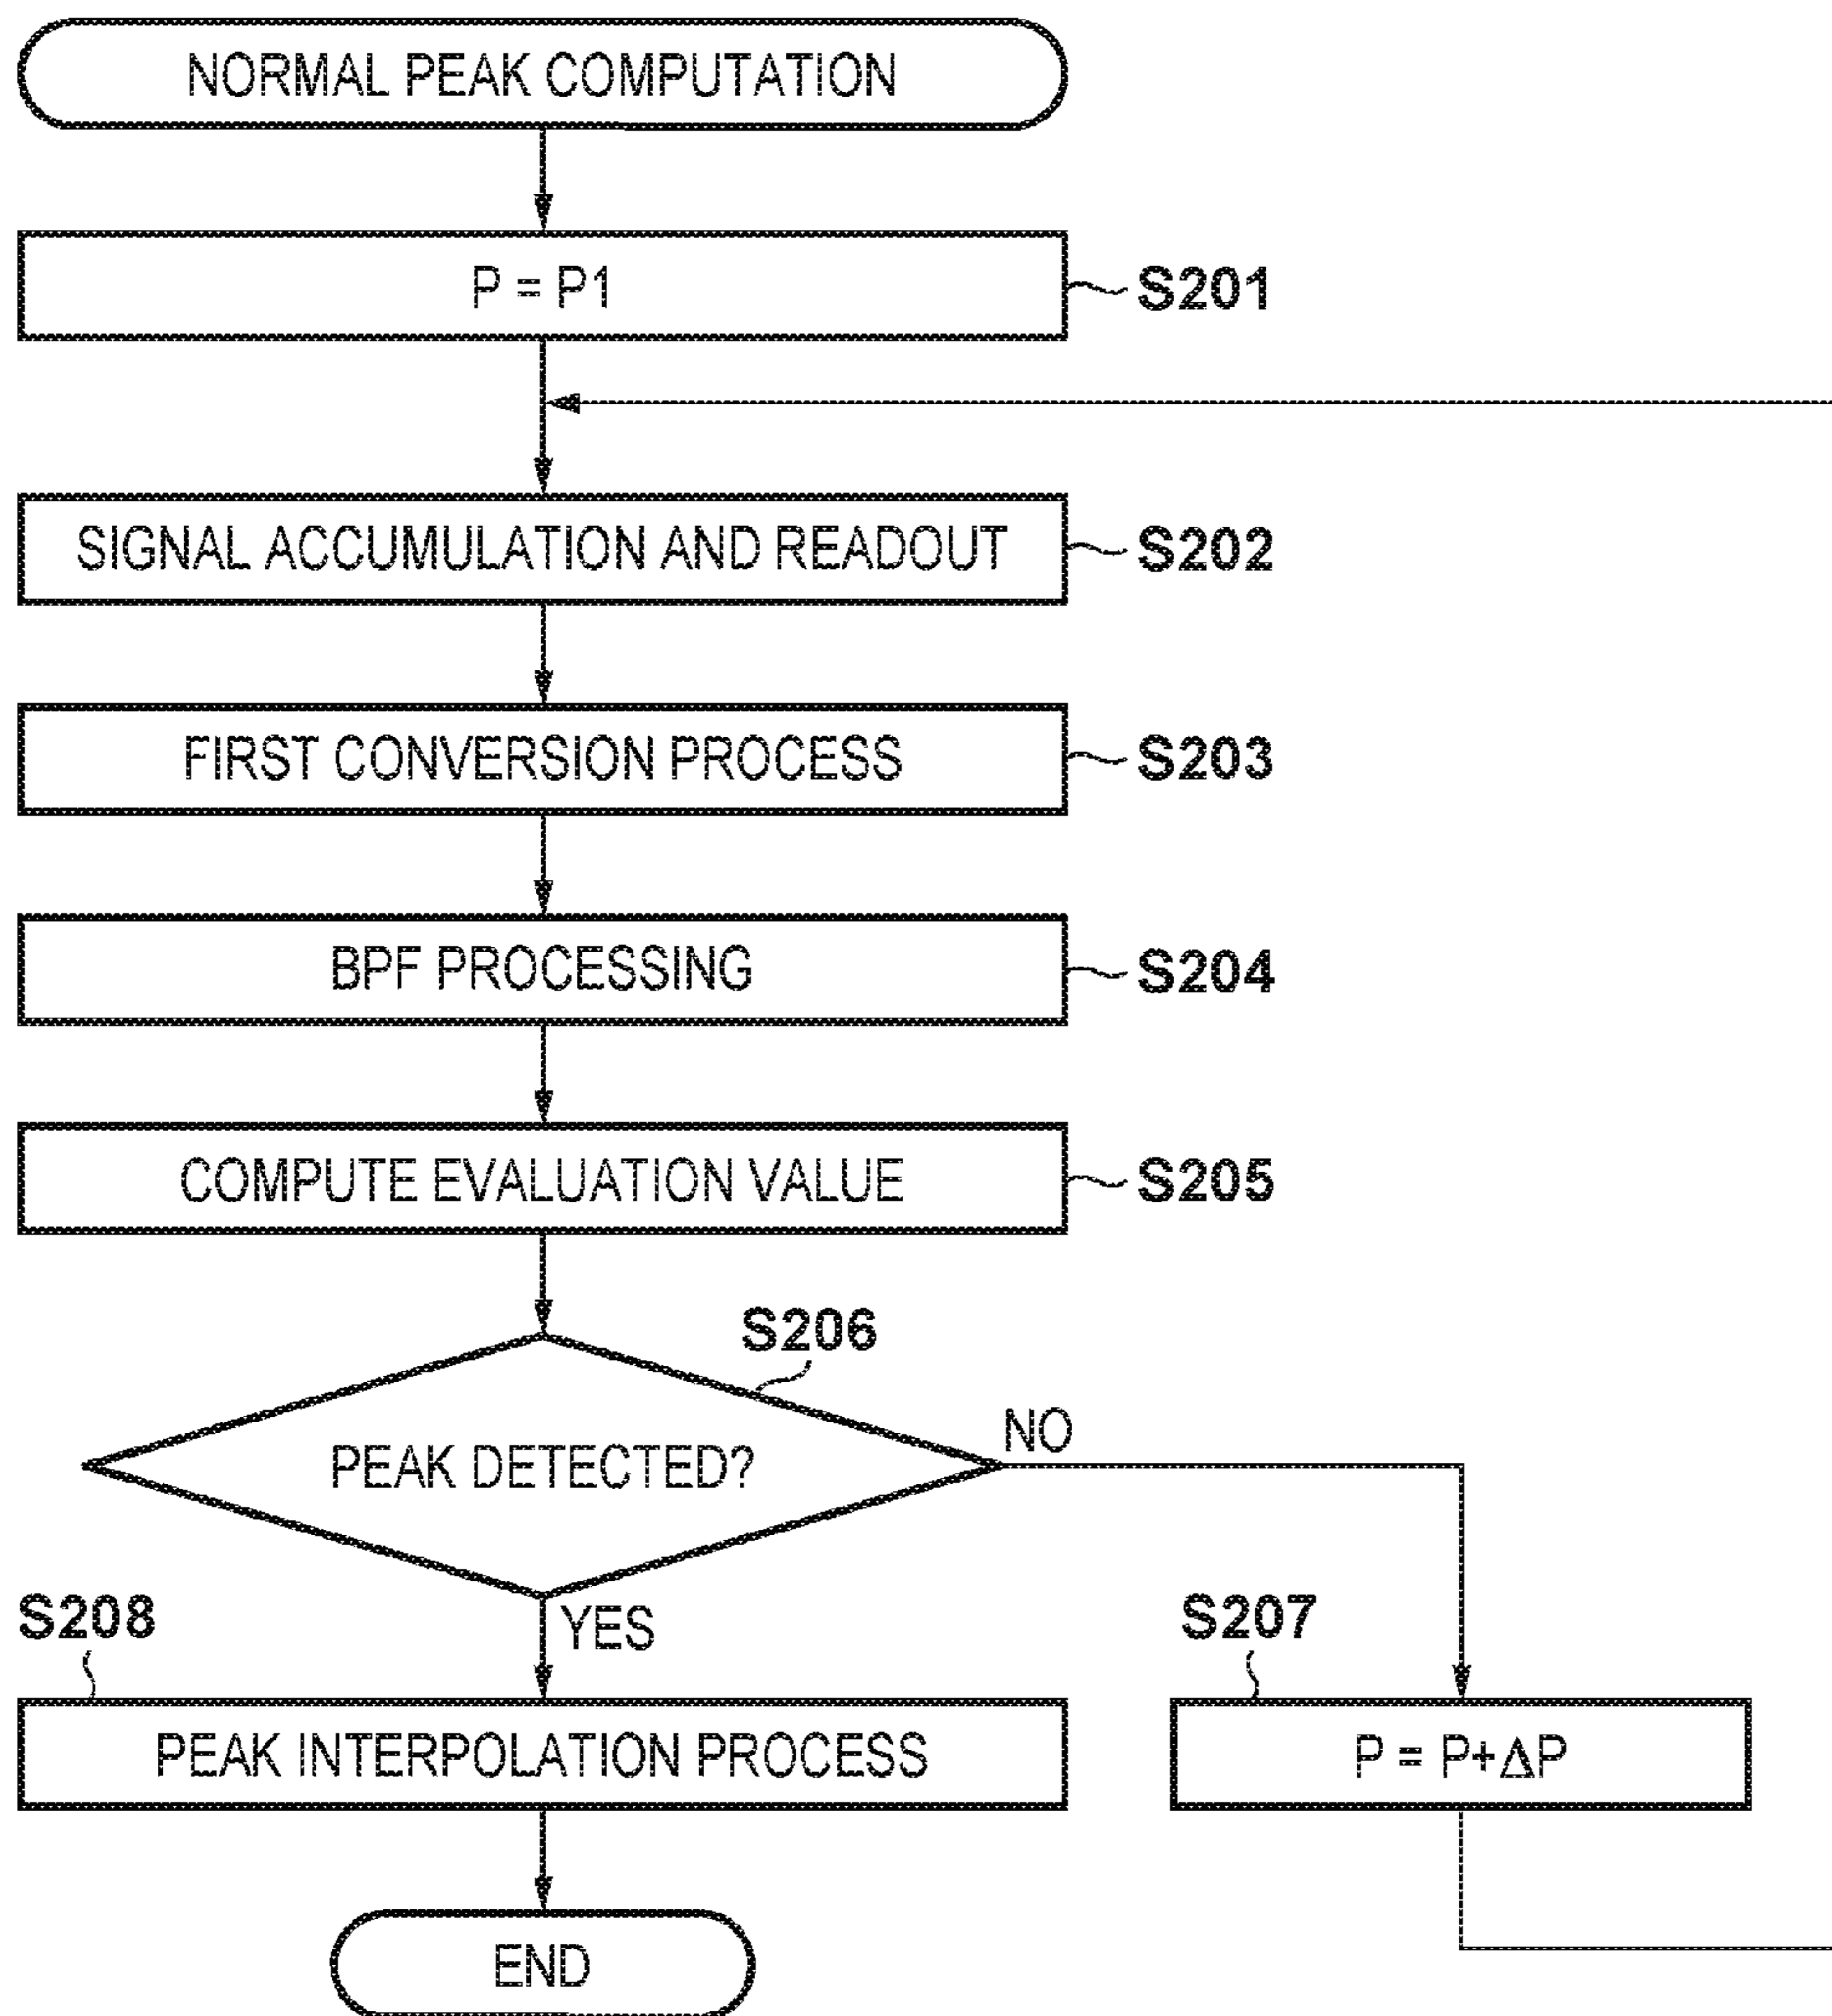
NORMAL PEAK COMPUTATION

P = P1

S201

SIGNAL ACCUMULATION AND READOUT

S202

FIRST CONVERSION PROCESS

S203

BPF PROCESSING

S204

COMPUTE EVALUATION VALUE

S205

S206

PEAK DETECTED?

NO

YES

S208

S207

PEAK INTERPOLATION PROCESS

$P = P+\Delta P$

END